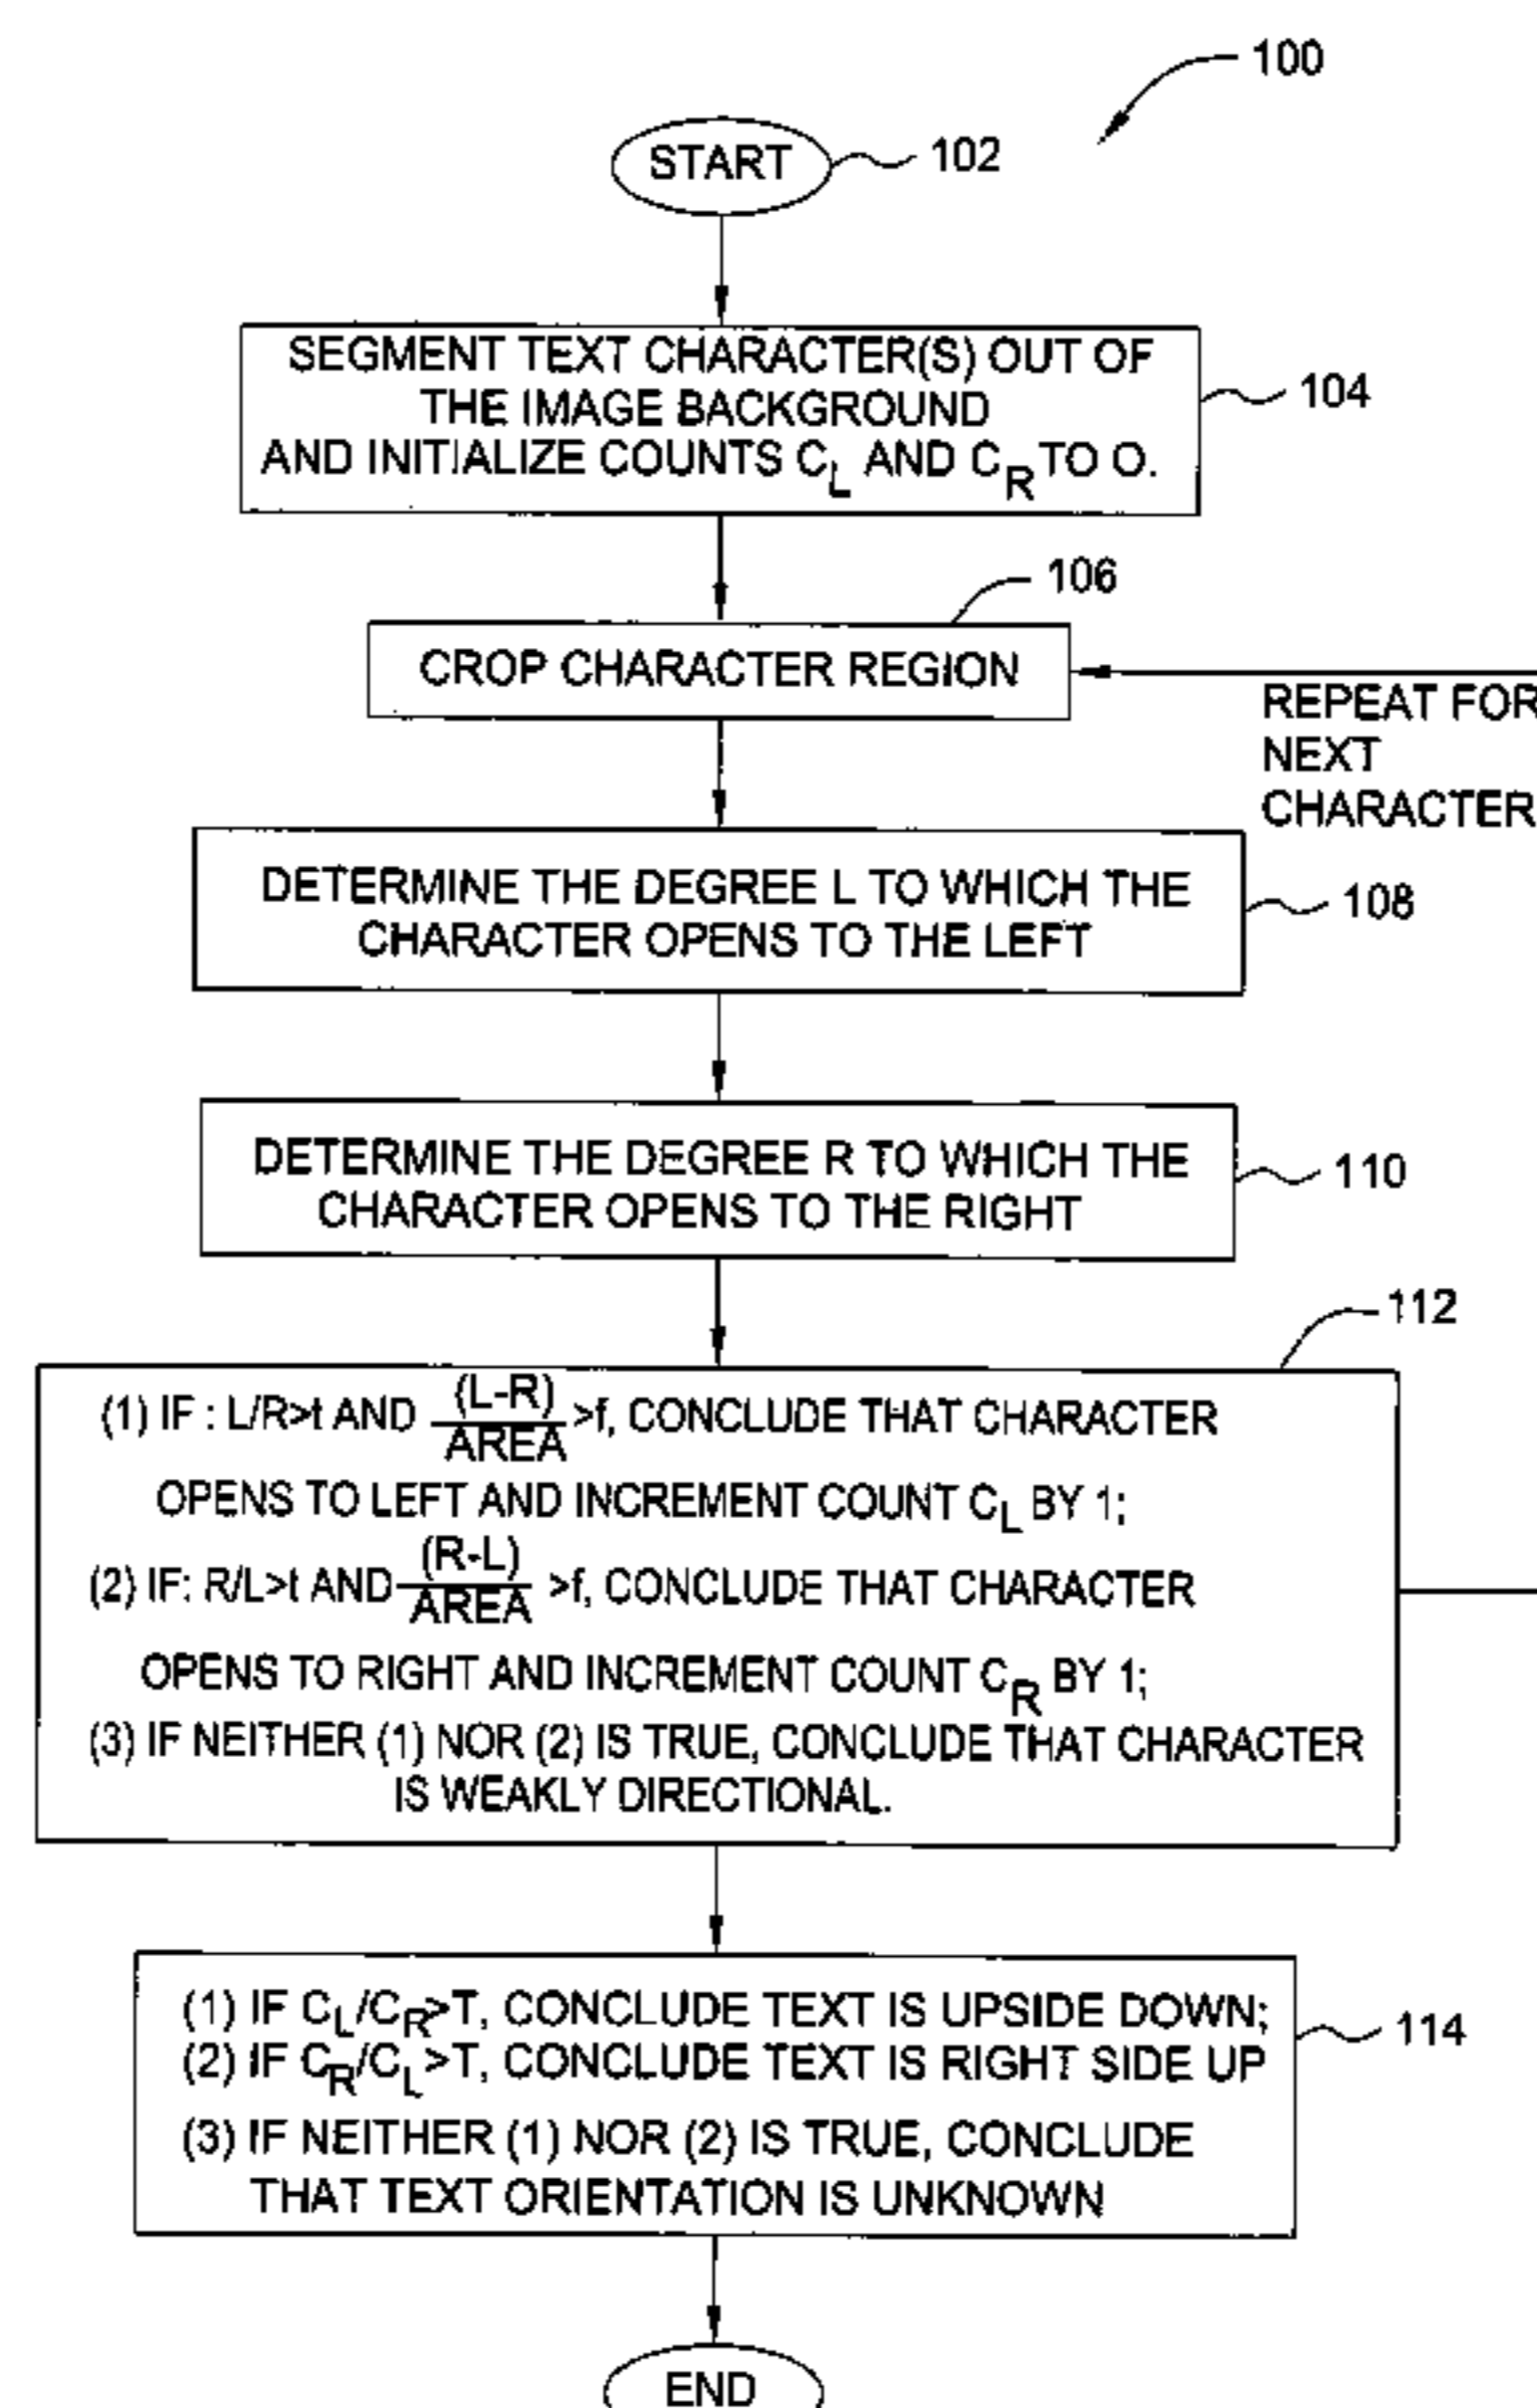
100

START 102

SEGMENT TEXT CHARACTER(S) OUT OF THE IMAGE BACKGROUND AND INITIALIZE COUNTS $C_L$ AND $C_R$ TO O. 104

106

CROP CHARACTER REGION

REPEAT FOR NEXT CHARACTER

DETERMINE THE DEGREE L TO WHICH THE CHARACTER OPENS TO THE LEFT 108

DETERMINE THE DEGREE R TO WHICH THE CHARACTER OPENS TO THE RIGHT 110

112

(1) IF : L/R>t AND $\frac{(L-R)}{AREA}$>f, CONCLUDE THAT CHARACTER OPENS TO LEFT AND INCREMENT COUNT $C_L$ BY 1;
(2) IF: R/L>t AND $\frac{(R-L)}{AREA}$ >f, CONCLUDE THAT CHARACTER OPENS TO RIGHT AND INCREMENT COUNT $C_R$ BY 1;
(3) IF NEITHER (1) NOR (2) IS TRUE, CONCLUDE THAT CHARACTER IS WEAKLY DIRECTIONAL.

(1) IF $C_L/C_R$>T, CONCLUDE TEXT IS UPSIDE DOWN;
(2) IF $C_R/C_L$>T, CONCLUDE TEXT IS RIGHT SIDE UP
(3) IF NEITHER (1) NOR (2) IS TRUE, CONCLUDE THAT TEXT ORIENTATION IS UNKNOWN 114

END